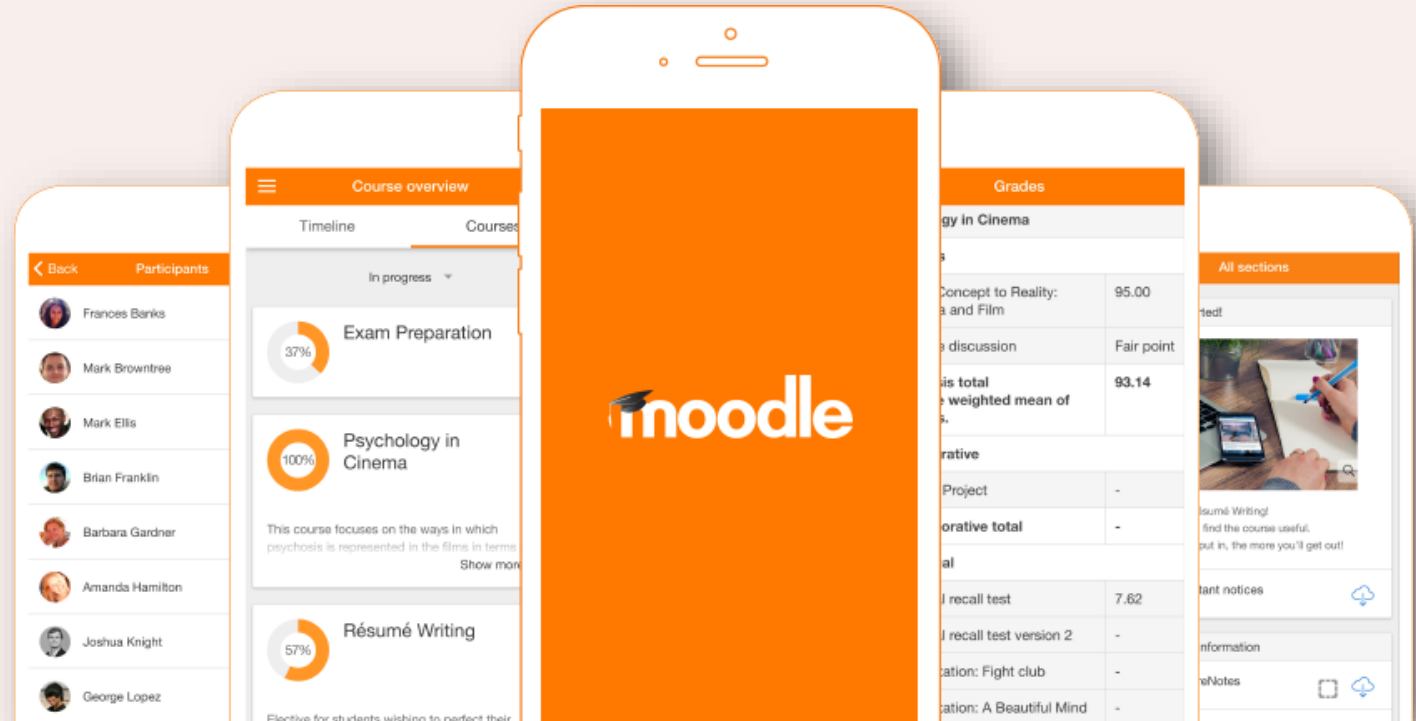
Back Participants

Frances Banks
Mark Browntree
Mark Ellis
Brian Franklin
Barbara Gardner
Amanda Hamilton
Joshua Knight
George Lopez

Course overview

Timeline Courses

In progress

37%
Exam Preparation

100%
Psychology in Cinema

This course focuses on the ways in which psychosis is represented in the films in terms

Show more

57%
Résumé Writing

Elective for students wishing to perfect their

moodle

Grades

gy in Cinema

s

Concept to Reality: a and Film | 95.00
e discussion | Fair point
sis total e weighted mean of s. | 93.14
rative
Project | -
orative total | -
al
l recall test | 7.62
l recall test version 2 | -
cation: Fight club | -
cation: A Beautiful Mind | -

All sections

rted!

sumé Writing!
find the course useful.
put in, the more you'll get out!

tant notices

nformation

eNotes